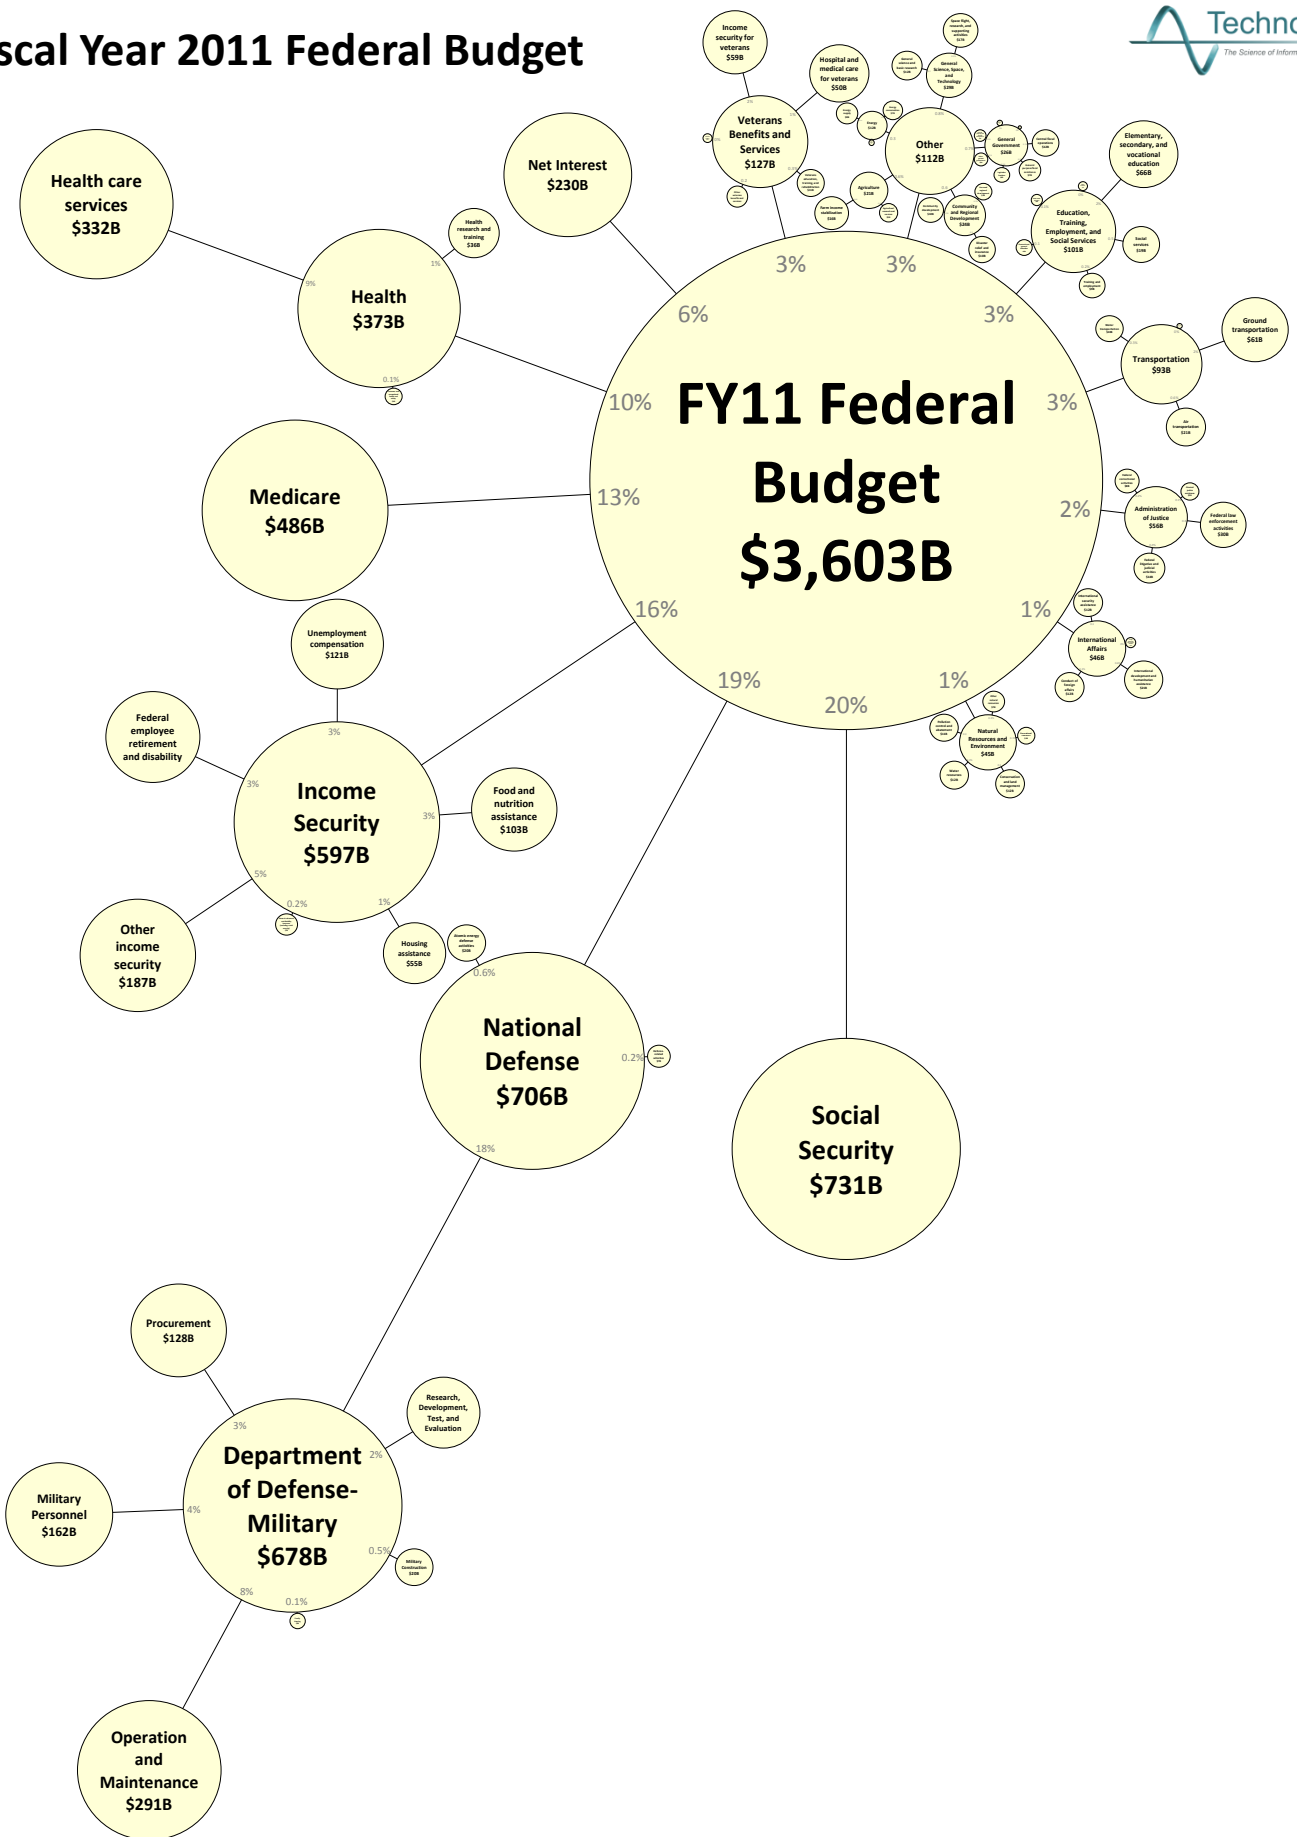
scal Year 2011 Federal Budget

Techno
The Science of Inform

FY11 Federal Budget $3,603B

Health care services $332B

Health $373B

Health research and training $36B

9%

1%

0.1%

Net Interest $230B

Income security for veterans $59B

Hospital and medical care for veterans $50B

Veterans Benefits and Services $127B

Space flight, research, and supporting activities $17B

General science, Space, and Technology $29B

Other $112B

Agriculture $22B

Farm income stabilization $16B

Energy $12B

General Government $26B

Community and Regional Development $24B

Elementary, secondary, and vocational education $66B

Education, Training, Employment, and Social Services $101B

Social services $19B

Ground transportation $61B

Transportation $93B

Air transportation $31B

Administration of Justice $56B

Federal law enforcement activities $30B

International Affairs $46B

Natural Resources and Environment $45B

6%

3%

3%

3%

3%

10%

13%

2%

16%

1%

19%

20%

1%

Medicare $486B

Unemployment compensation $121B

Federal employee retirement and disability

Income Security $597B

Food and nutrition assistance $103B

Other income security $187B

Housing assistance $55B

3%

3%

3%

5%

0.2%

1%

0.6%

National Defense $706B

0.2%

18%

Social Security $731B

Procurement $128B

Research, Development, Test, and Evaluation

Military Personnel $162B

Department of Defense-Military $678B

Military Construction $20B

3%

2%

4%

0.5%

8%

0.1%

Operation and Maintenance $291B